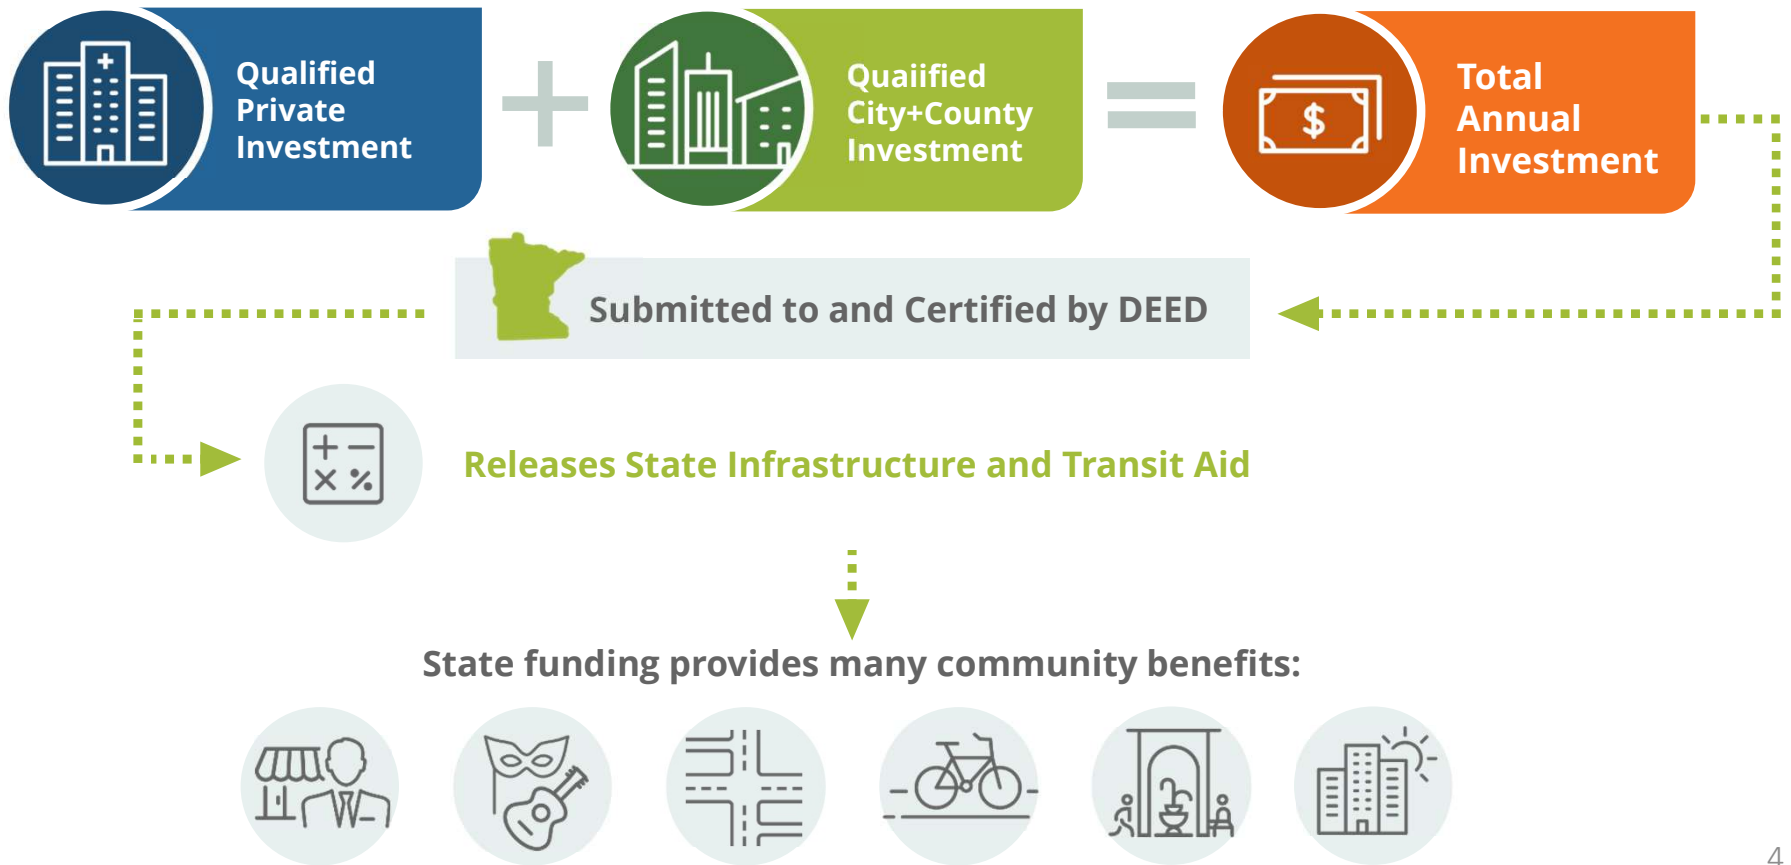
Qualified Private Investment

Quaiified City+County Investment

Total Annual Investment

Submitted to and Certified by DEED

Releases State Infrastructure and Transit Aid

State funding provides many community benefits:

4